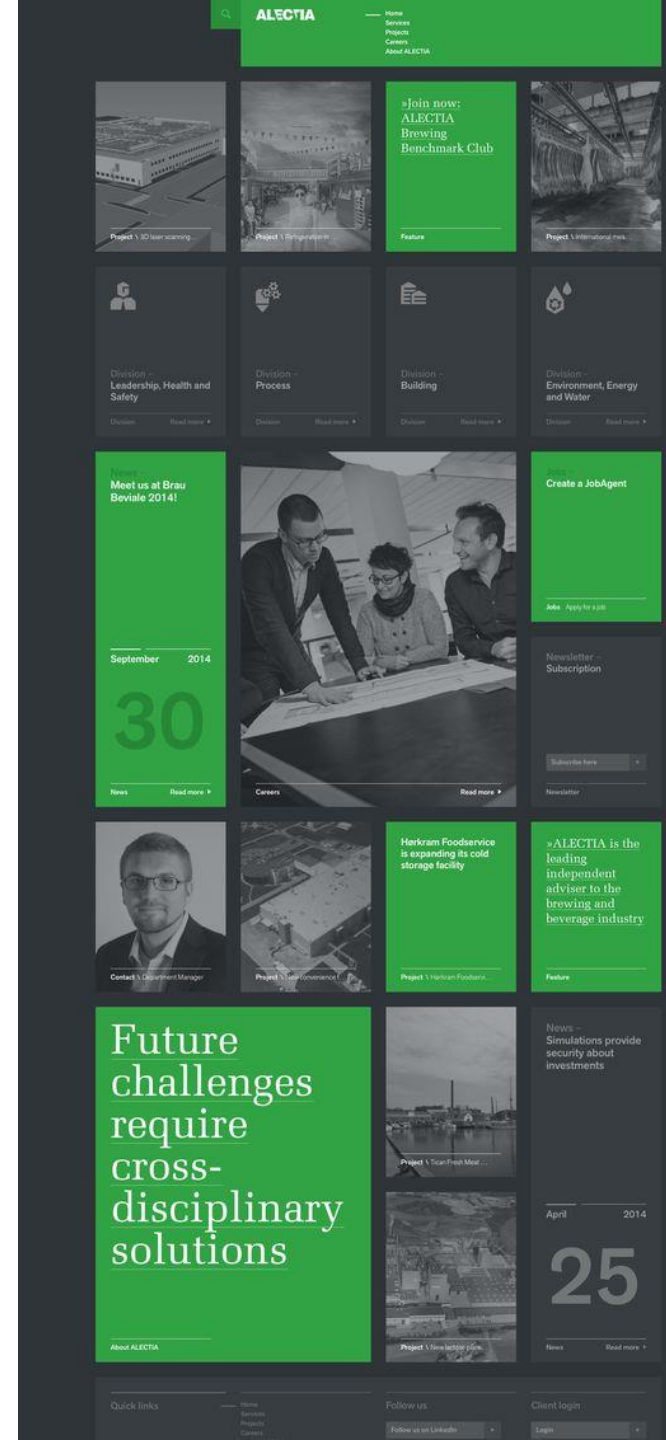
ALECTIA

Home
Services
Projects
Careers
About ALECTIA

Project \ 3D laser scanning...

Project \ Refrigeration in...

»Join now: ALECTIA Brewing Benchmark Club

Feature

Project \ International mea...

Division –
Leadership, Health and Safety
Division Read more

Division –
Process
Division Read more

Division –
Building
Division Read more

Division –
Environment, Energy and Water
Division Read more

News –
Meet us at Brau Beviale 2014!

September 2014

30

News Read more

Careers Read more

Jobs –
Create a JobAgent

Jobs Apply for a job

Newsletter –
Subscription

Subscribe here

Newsletter

Contact \ Department Manager

Project \ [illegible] convenience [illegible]

Hørkram Foodservice is expanding its cold storage facility

Project \ Hørkram Foodserv...

»ALECTIA is the leading independent adviser to the brewing and beverage industry

Feature

Future challenges require cross-disciplinary solutions

About ALECTIA

Project \ Tican Fresh Meat...

Project \ New lactose plant...

News –
Simulations provide security about investments

April 2014

25

News Read more

Quick links

Home
Services
Projects
Careers

Follow us

Follow us on LinkedIn

Client login

Login